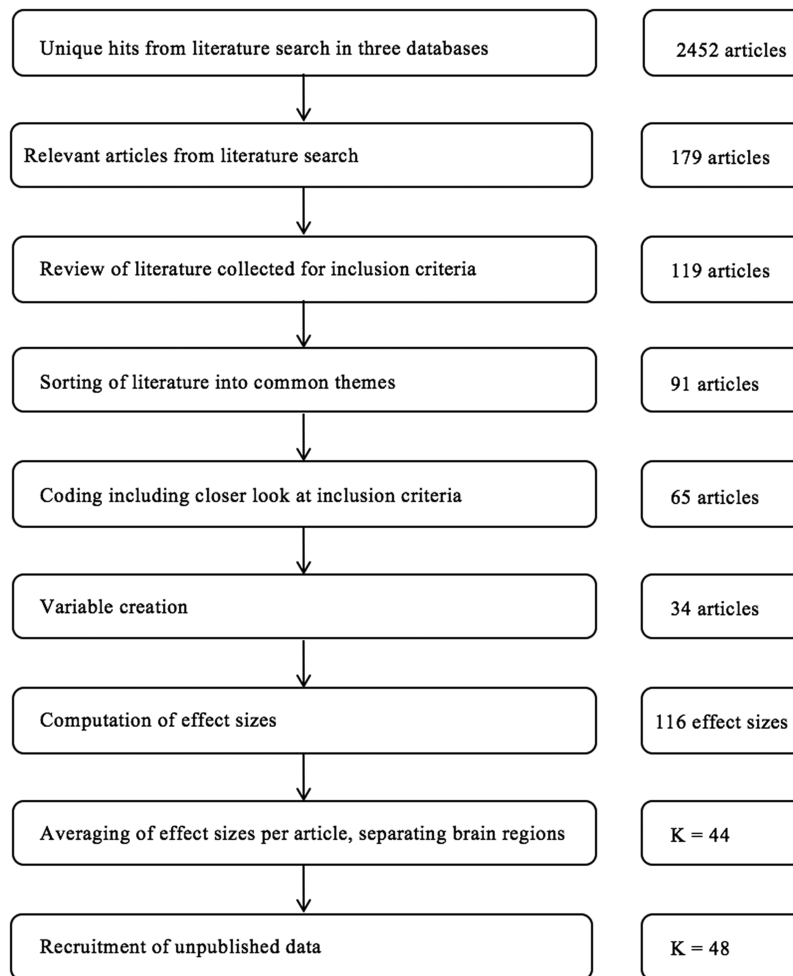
Unique hits from literature search in three databases

2452 articles

Relevant articles from literature search

179 articles

Review of literature collected for inclusion criteria

119 articles

Sorting of literature into common themes

91 articles

Coding including closer look at inclusion criteria

65 articles

Variable creation

34 articles

Computation of effect sizes

116 effect sizes

Averaging of effect sizes per article, separating brain regions

K = 44

Recruitment of unpublished data

K = 48